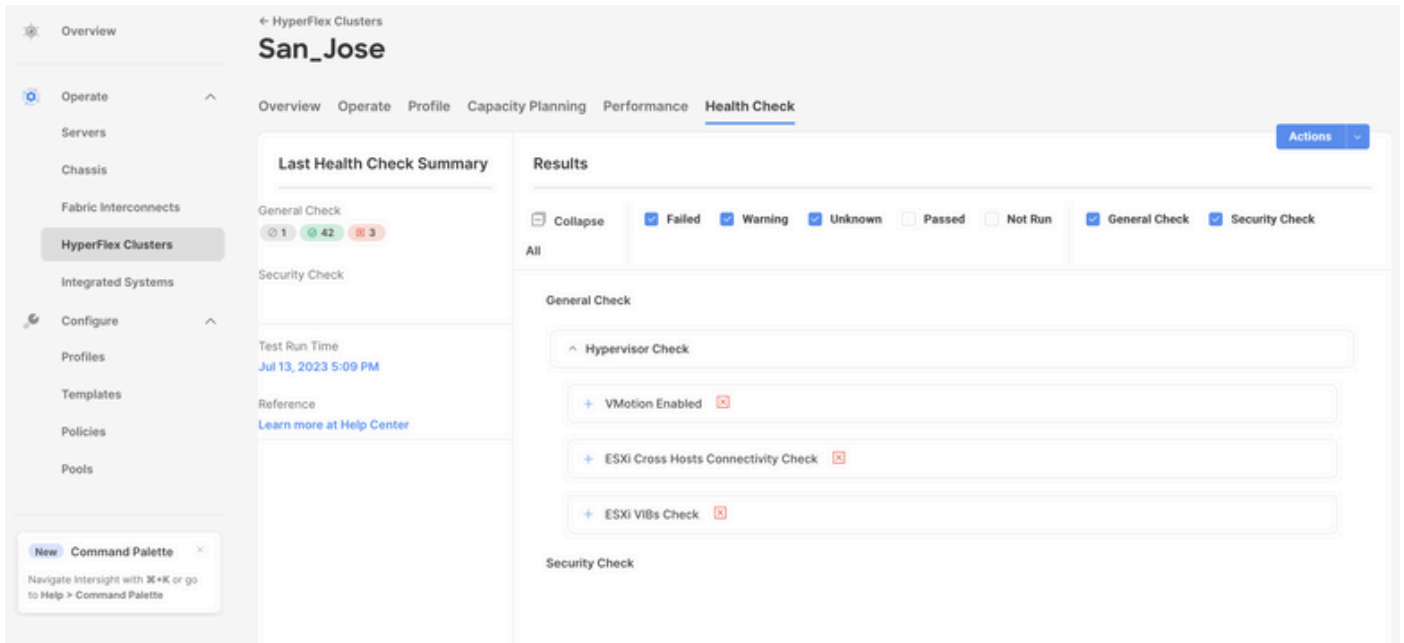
Overview

Operate
Servers
Chassis
Fabric Interconnects
HyperFlex Clusters
Integrated Systems

Configure
Profiles
Templates
Policies
Pools

New Command Palette
Navigate Intersight with ⌘+K or go to Help > Command Palette

← HyperFlex Clusters
San_Jose

Overview Operate Profile Capacity Planning Performance Health Check

Actions

Last Health Check Summary

General Check
1 42 3

Security Check

Test Run Time
Jul 13, 2023 5:09 PM

Reference
Learn more at Help Center

Results

Collapse All

Failed Warning Unknown Passed Not Run General Check Security Check

General Check

Hypervisor Check

VMotion Enabled

ESXi Cross Hosts Connectivity Check

ESXi VIBs Check

Security Check